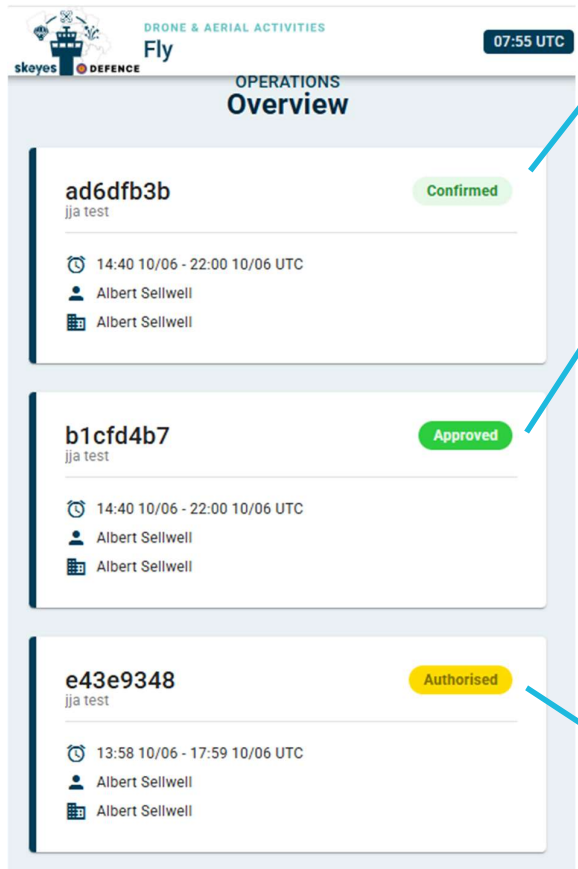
skeyes DEFENCE

DRONE & AERIAL ACTIVITIES
Fly

07:55 UTC

OPERATIONS
Overview

ad6dfb3b
jja test
Confirmed

14:40 10/06 - 22:00 10/06 UTC
Albert Sellwell
Albert Sellwell

b1cfd4b7
jja test
Approved

14:40 10/06 - 22:00 10/06 UTC
Albert Sellwell
Albert Sellwell

e43e9348
jja test
Authorised

13:58 10/06 - 17:59 10/06 UTC
Albert Sellwell
Albert Sellwell